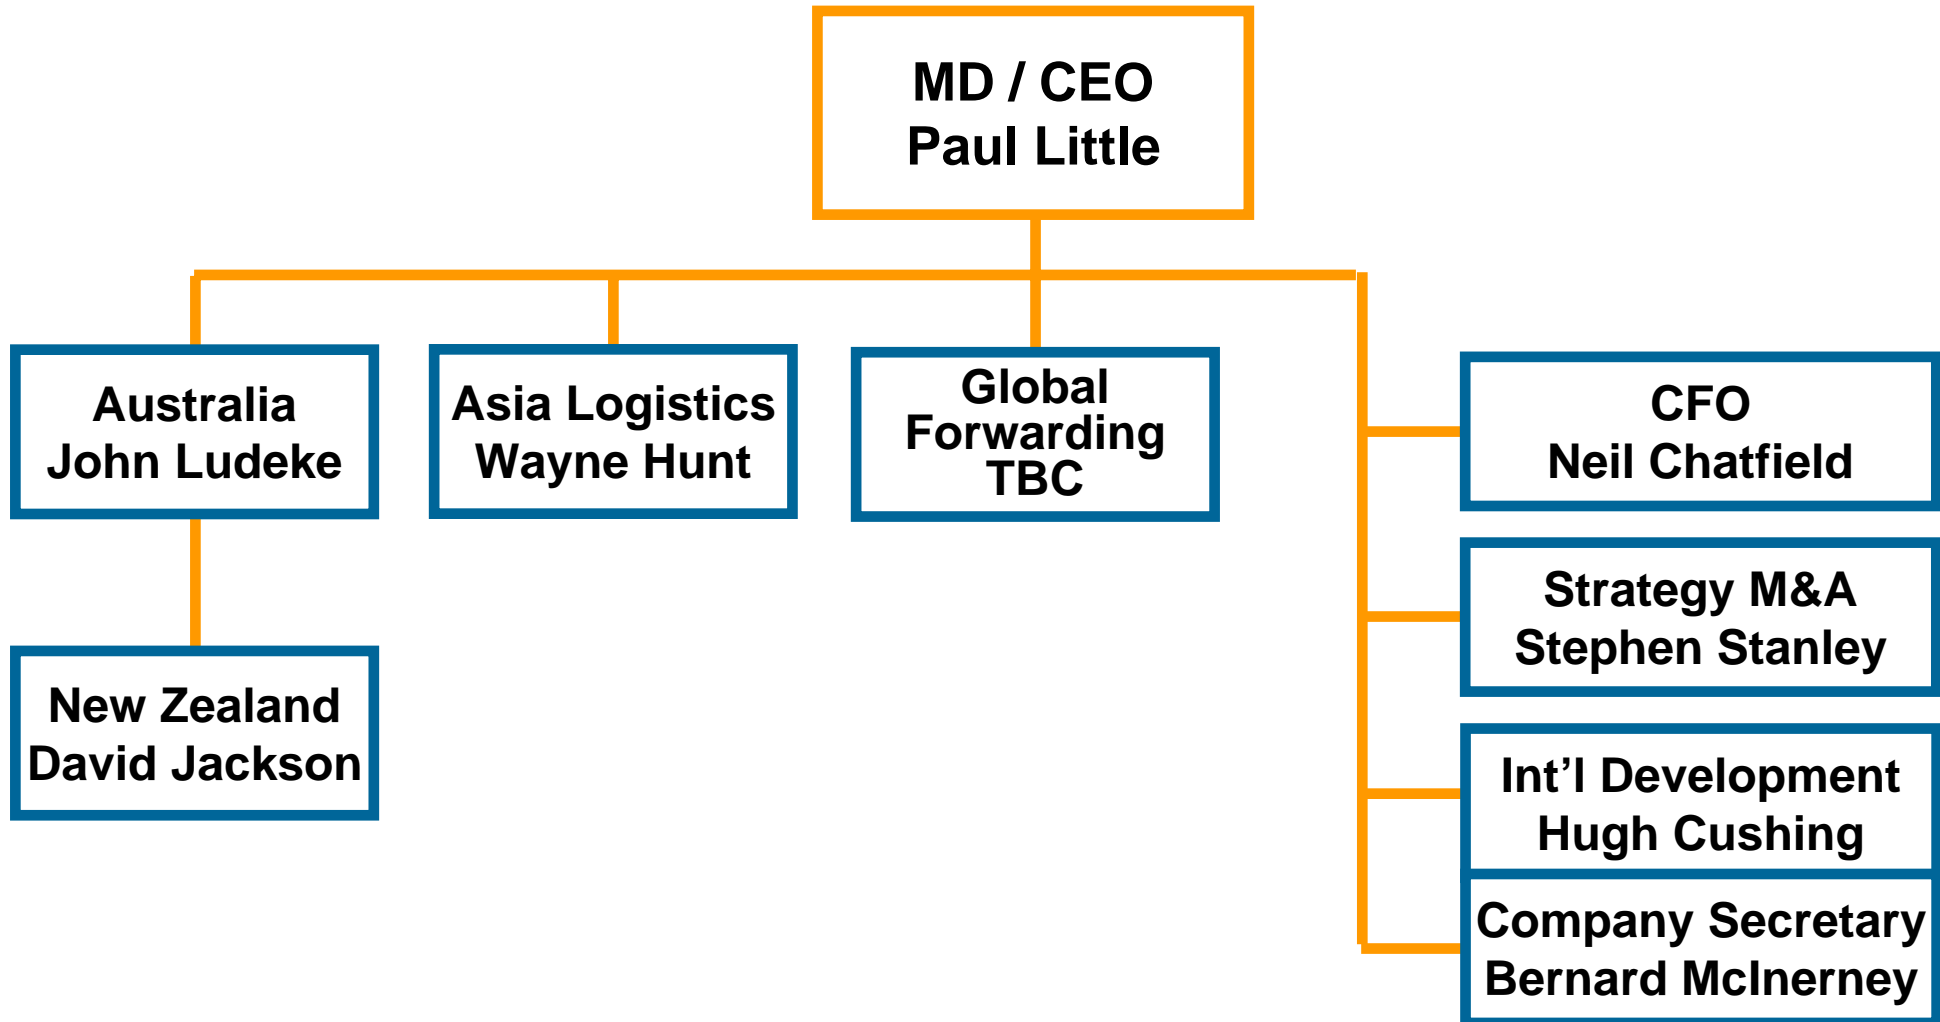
MD / CEO
Paul Little

Australia
John Ludeke

Asia Logistics
Wayne Hunt

Global
Forwarding
TBC

CFO
Neil Chatfield

Strategy M&A
Stephen Stanley

Int’l Development
Hugh Cushing

Company Secretary
Bernard McInerney

New Zealand
David Jackson